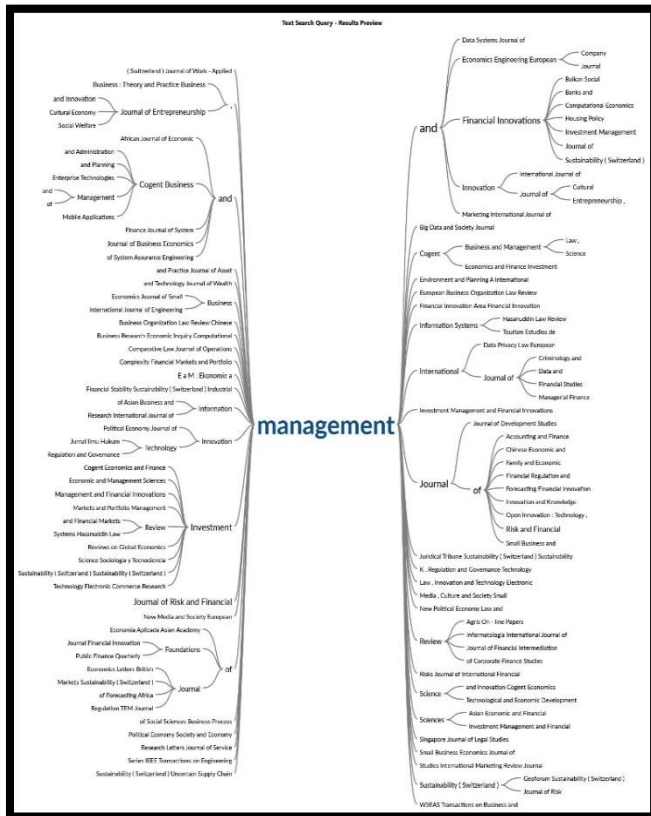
Text Search Query - Results Preview

( Switzerland ) Journal of Work - Applied
Business : Theory and Practice Business
and Innovation
Cultural Economy
Social Welfare
Journal of Entrepreneurship
,
African Journal of Economic
and Administration
and Planning
Enterprise Technologies
and
of
Management
Cogent Business
Mobile Applications
and
Finance Journal of System
Journal of Business Economics
of System Assurance Engineering
and Practice Journal of Asset
and Technology Journal of Wealth
Economics Journal of Small
International Journal of Engineering
Business
Business Organization Law Review Chinese
Business Research Economic Inquiry Computational
Comparative Law Journal of Operations
Complexity Financial Markets and Portfolio
E a M : Ekonomie a
Financial Stability Sustainability ( Switzerland ) Industrial
of Asian Business and
Research International Journal of
Information
Political Economy Journal of
Jurnal Ilmu Hukum
Regulation and Governance
Technology
Innovation
Cogent Economics and Finance
Economic and Management Sciences
Management and Financial Innovations
Markets and Portfolio Management
and Financial Markets
Systems Hasanuddin Law
Review
Investment
Reviews on Global Economics
Science Sociologia y Tecnociencia
Sustainability ( Switzerland ) Sustainability ( Switzerland )
Technology Electronic Commerce Research
Journal of Risk and Financial
New Media and Society European
Economia Aplicada Asian Academy
Journal Financial Innovation
Public Finance Quarterly
Foundations
Economics Letters British
Markets Sustainability ( Switzerland )
of Forecasting Africa
Regulation TEM Journal
Journal
of
of Social Sciences Business Process
Political Economy Society and Economy
Research Letters Journal of Service
Series IEEE Transactions on Engineering
Sustainability ( Switzerland ) Uncertain Supply Chain

management

and
Data Systems Journal of
Economics Engineering European
Company
Journal
Financial Innovations
Balkan Social
Banks and
Computational Economics
Housing Policy
Investment Management
Journal of
Sustainability ( Switzerland )
Innovation
International Journal of
Journal of
Cultural
Entrepreneurship ,
Marketing International Journal of
Big Data and Society Journal
Cogent
Business and Management
Law ,
Science
Economics and Finance Investment
Environment and Planning A International
European Business Organization Law Review
Financial Innovation Area Financial Innovation
Information Systems
Hasanuddin Law Review
Tourism Estudios de
International
Data Privacy Law European
Journal of
Criminology and
Data and
Financial Studies
Managerial Finance
Investment Management and Financial Innovations
Journal
Journal of Development Studies
of
Accounting and Finance
Chinese Economic and
Family and Economic
Financial Regulation and
Forecasting Financial Innovation
Innovation and Knowledge
Open Innovation : Technology ,
Risk and Financial
Small Business and
Juridical Tribune Sustainability ( Switzerland ) Sustainability
K , Regulation and Governance Technology
Law , Innovation and Technology Electronic
Media , Culture and Society Small
New Political Economy Law and
Review
Agris On - line Papers
Informatologia International Journal of
Journal of Financial Intermediation
of Corporate Finance Studies
Risks Journal of International Financial
Science
and Innovation Cogent Economics
Technological and Economic Development
Sciences
Asian Economic and Financial
Investment Management and Financial
Singapore Journal of Legal Studies
Small Business Economics Journal of
Studies International Marketing Review Journal
Sustainability ( Switzerland )
Geoforum Sustainability ( Switzerland )
Journal of Risk
WSEAS Transactions on Business and